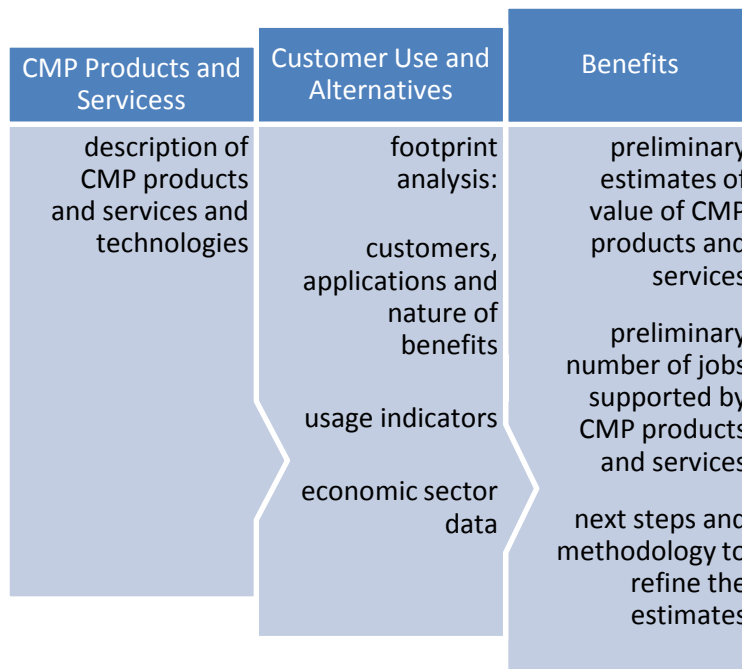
CMP Products and Servicess

description of CMP products and services and technologies

Customer Use and Alternatives

footprint analysis:

customers, applications and nature of benefits

usage indicators

economic sector data

Benefits

preliminary estimates of value of CMP products and services

preliminary number of jobs supported by CMP products and services

next steps and methodology to refine the estimates